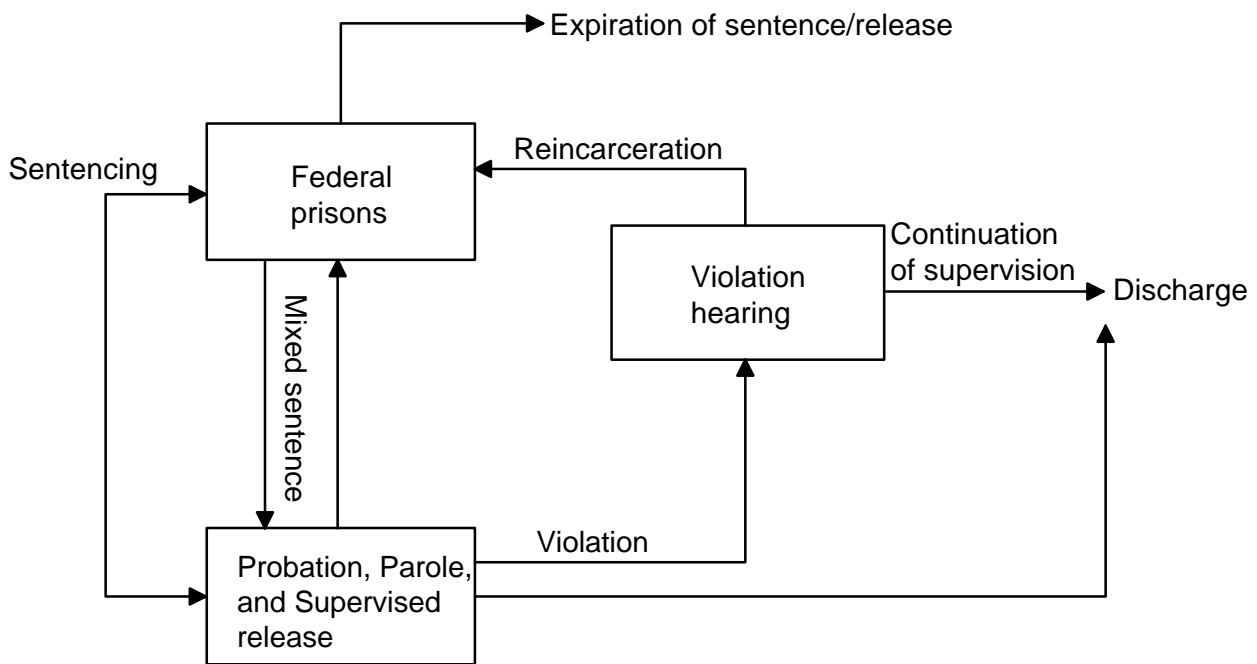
Expiration of sentence/release

Sentencing

Federal prisons

Reincarceration

Continuation of supervision

Violation hearing

Discharge

Mixed sentence

Violation

Probation, Parole, and Supervised release